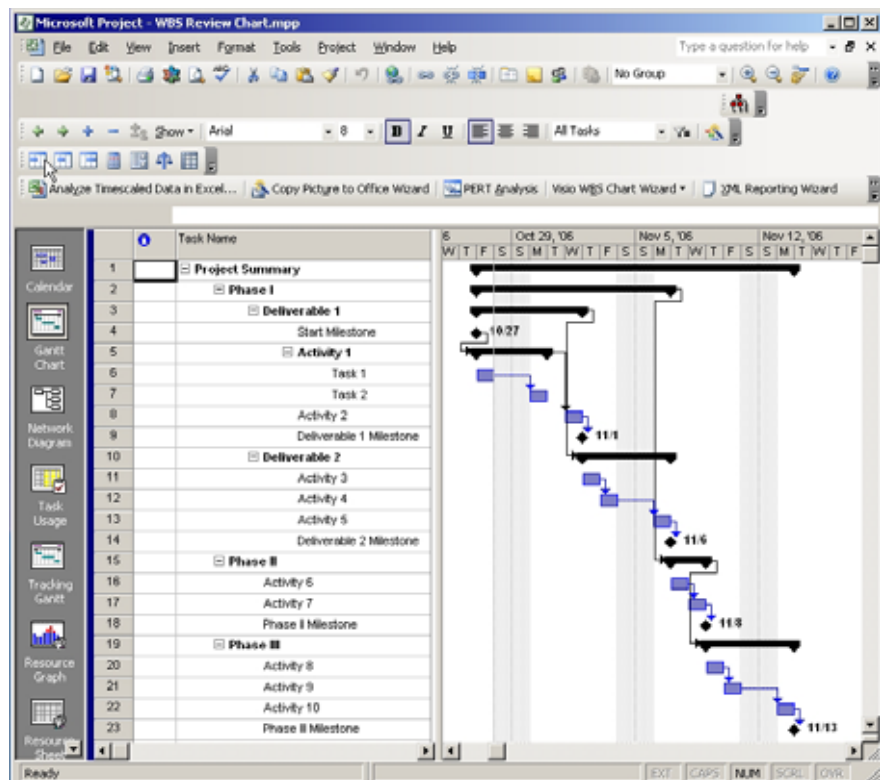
Microsoft Project - WBS Review Chart.mpp

File Edit View Insert Format Tools Project Window Help

Type a question for help

No Group

Show Arial 8 B I U All Tasks

Analyze Timescaled Data in Excel... Copy Picture to Office Wizard PERT Analysis Visio WBS Chart Wizard XML Reporting Wizard

Calendar
Gantt Chart
Network Diagram
Task Usage
Tracking Gantt
Resource Graph
Resource Sheet

| | | Task Name |
|---|---|---|
| 1 | | Project Summary |
| 2 | | Phase I |
| 3 | | Deliverable 1 |
| 4 | | Start Milestone |
| 5 | | Activity 1 |
| 6 | | Task 1 |
| 7 | | Task 2 |
| 8 | | Activity 2 |
| 9 | | Deliverable 1 Milestone |
| 10 | | Deliverable 2 |
| 11 | | Activity 3 |
| 12 | | Activity 4 |
| 13 | | Activity 5 |
| 14 | | Deliverable 2 Milestone |
| 15 | | Phase II |
| 16 | | Activity 6 |
| 17 | | Activity 7 |
| 18 | | Phase II Milestone |
| 19 | | Phase III |
| 20 | | Activity 8 |
| 21 | | Activity 9 |
| 22 | | Activity 10 |
| 23 | | Phase III Milestone |

6 Oct 29, '06 Nov 5, '06 Nov 12, '06
W T F S S M T W T F S S M T W T F S S M T W T F

10/27
11/1
11/6
11/8
11/13

Ready EXT CAPS NUM SCRL OVR